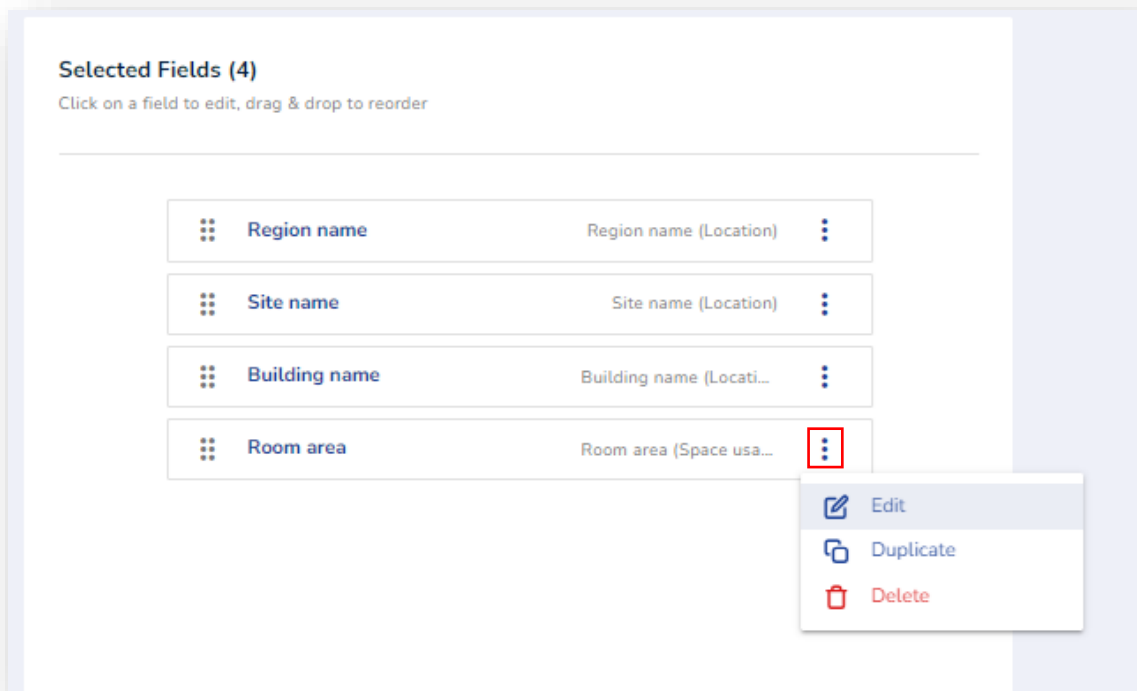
Selected Fields (4)

Click on a field to edit, drag & drop to reorder

Region name Region name (Location)

Site name Site name (Location)

Building name Building name (Locati...

Room area Room area (Space usa...

Edit

Duplicate

Delete